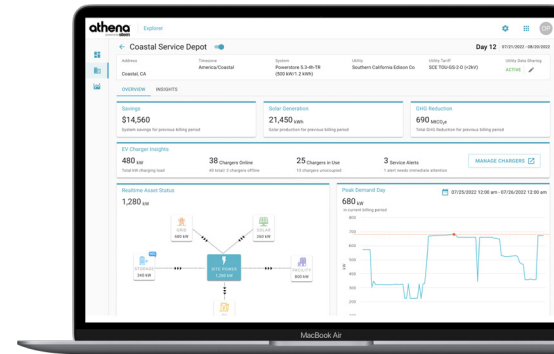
athena
powered by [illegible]
Explorer

← Coastal Service Depot

Day 12 07/21/2022 - 08/20/2022

Address
Coastal, CA

Timezone
America/Coastal

System
Powerstore 5.3-4h-TR (500 kW/1.2 kWh)

Utility
Southern California Edison Co

Utility Tariff
SCE TOU-GS-3 D (<2kV)

Utility Data Sharing
ACTIVE

OVERVIEW INSIGHTS

Savings
$14,560
System savings for previous billing period

Solar Generation
21,450 kWh
Solar production for previous billing period

GHG Reduction
690 MtCO₂e
Total GHG Reduction for previous billing period

EV Charger Insights
480 kW
Total kW charging load

38 Chargers Online
40 total/ 2 chargers offline

25 Chargers in Use
13 chargers unoccupied

3 Service Alerts
1 alert needs immediate attention

MANAGE CHARGERS

Realtime Asset Status
1,280 kW

GRID
680 kW

SOLAR
680 kW

STORAGE
340 kW

SITE POWER
1,280 kW

FACILITY
340 kW

Peak Demand Day
07/25/2022 12:00 am - 07/26/2022 12:00 am
680 kW
in current billing period

800
700
600
500
400
300
200
kW

MacBook Air